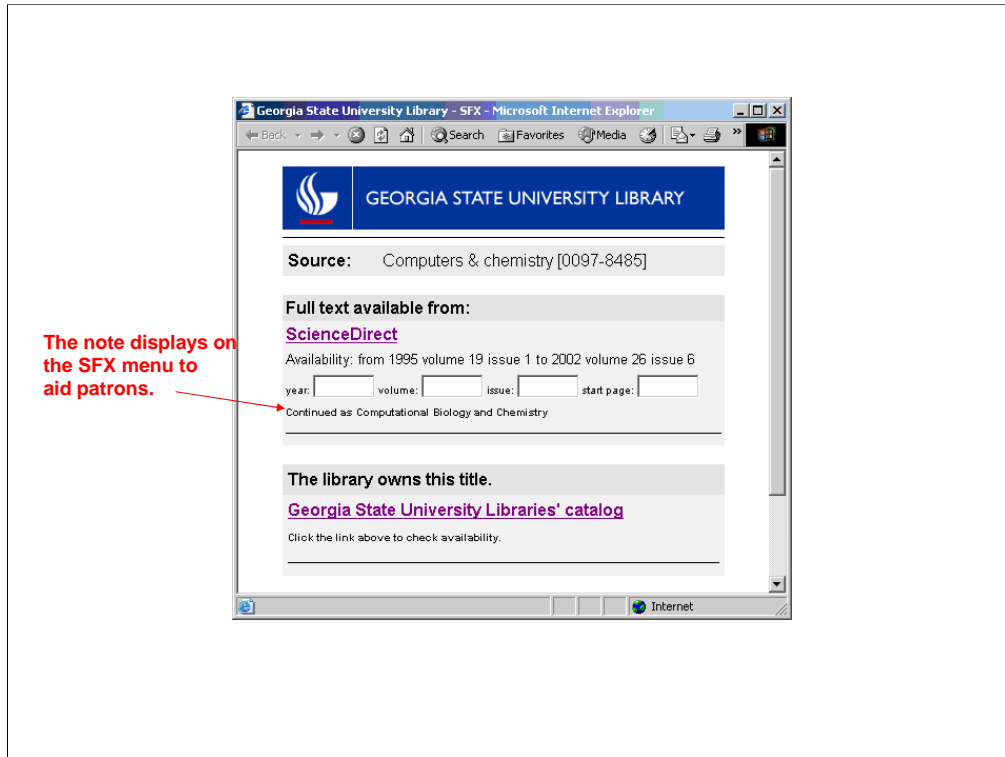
Georgia State University Library - SFX - Microsoft Internet Explorer

Back Search Favorites Media

GEORGIA STATE UNIVERSITY LIBRARY

Source: Computers & chemistry [0097-8485]

Full text available from:

ScienceDirect

Availability: from 1995 volume 19 issue 1 to 2002 volume 26 issue 6

year: volume: issue: start page:

Continued as Computational Biology and Chemistry

The note displays on the SFX menu to aid patrons.

The library owns this title.

Georgia State University Libraries' catalog

Click the link above to check availability.

Internet